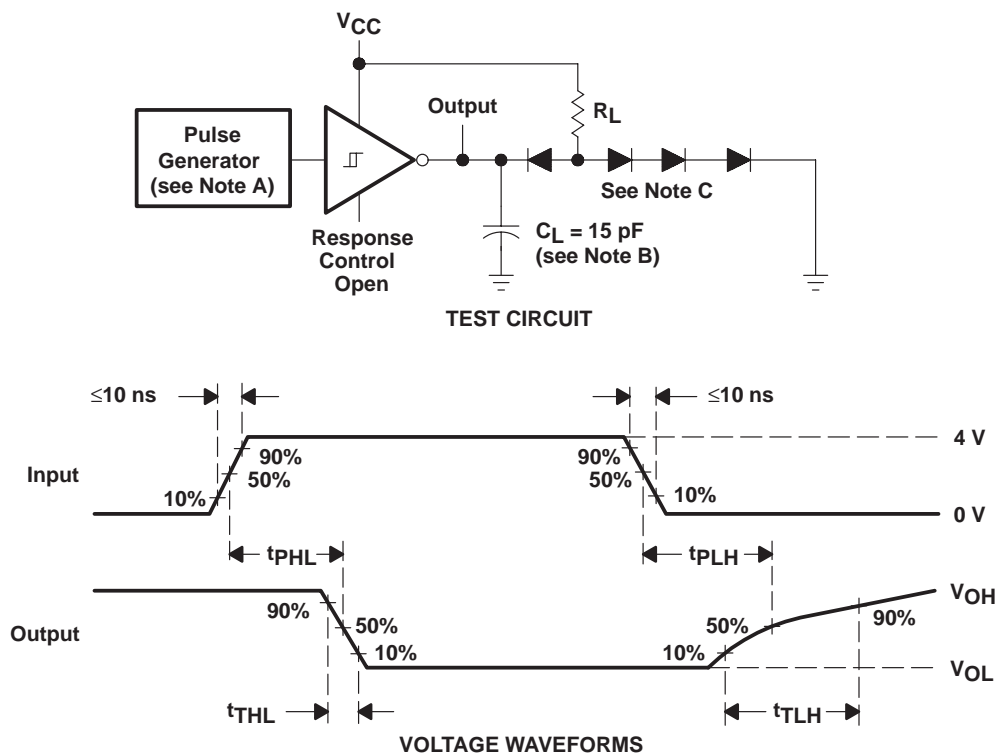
$V_{CC}$

Pulse Generator (see Note A)

Output

$R_L$

See Note C

Response Control Open

$C_L$ = 15 pF (see Note B)

TEST CIRCUIT

≤10 ns

≤10 ns

4 V

Input

90%

50%

10%

90%

50%

10%

0 V

$t_{PHL}$

$t_{PLH}$

$V_{OH}$

Output

90%

50%

10%

10%

50%

90%

$V_{OL}$

$t_{THL}$

$t_{TLH}$

VOLTAGE WAVEFORMS